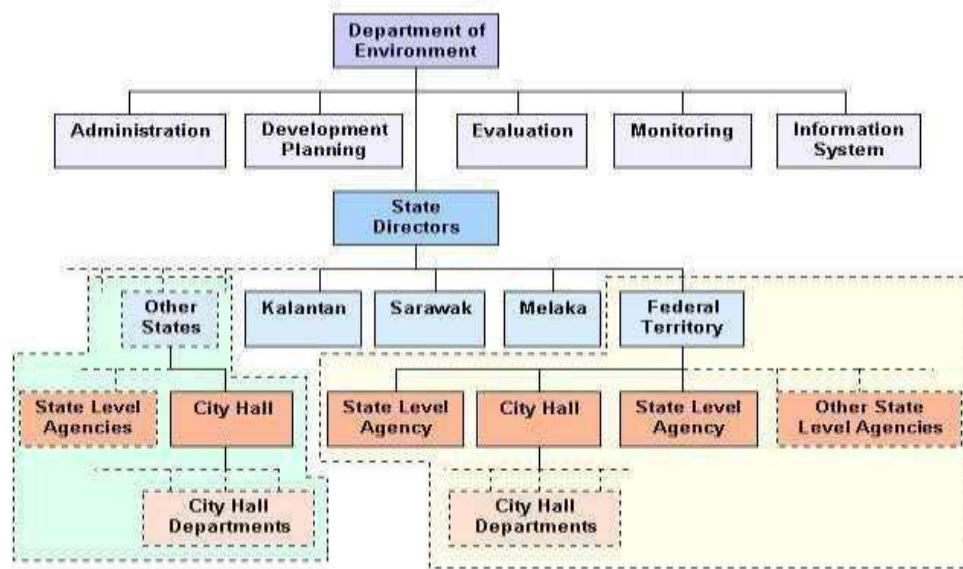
Department of Environment

Administration

Development Planning

Evaluation

Monitoring

Information System

State Directors

Other States

Kalantan

Sarawak

Melaka

Federal Territory

State Level Agencies

City Hall

City Hall Departments

State Level Agency

City Hall

State Level Agency

Other State Level Agencies

City Hall Departments